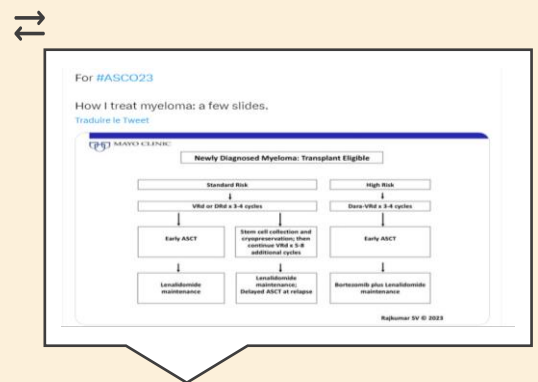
For #ASCO23

How I treat myeloma: a few slides.

Traduire le Tweet

MAYO CLINIC

Newly Diagnosed Myeloma: Transplant Eligible

Standard Risk

VRd or DRd x 3-4 cycles

Early ASCT

Stem cell collection and cryopreservation; then continue VRd x 5-8 additional cycles

Lenalidomide maintenance

Lenalidomide maintenance; Delayed ASCT at relapse

High Risk

Dara-VRd x 3-4 cycles

Early ASCT

Bortezomib plus Lenalidomide maintenance

Rajkumar SV © 2023